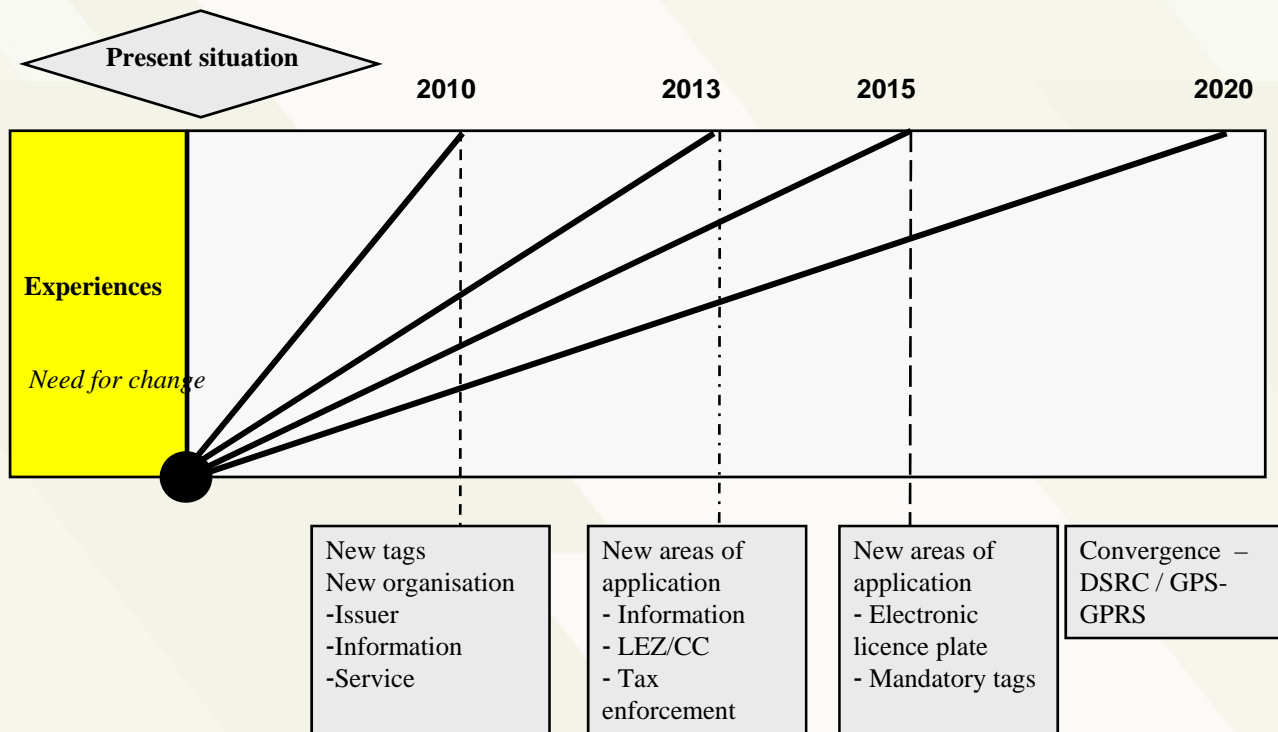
Present situation

2010

2013

2015

2020

Experiences

Need for change

New tags
New organisation
-Issuer
-Information
-Service

New areas of application
- Information
- LEZ/CC
- Tax enforcement

New areas of application
- Electronic licence plate
- Mandatory tags

Convergence – DSRC / GPS-GPRS